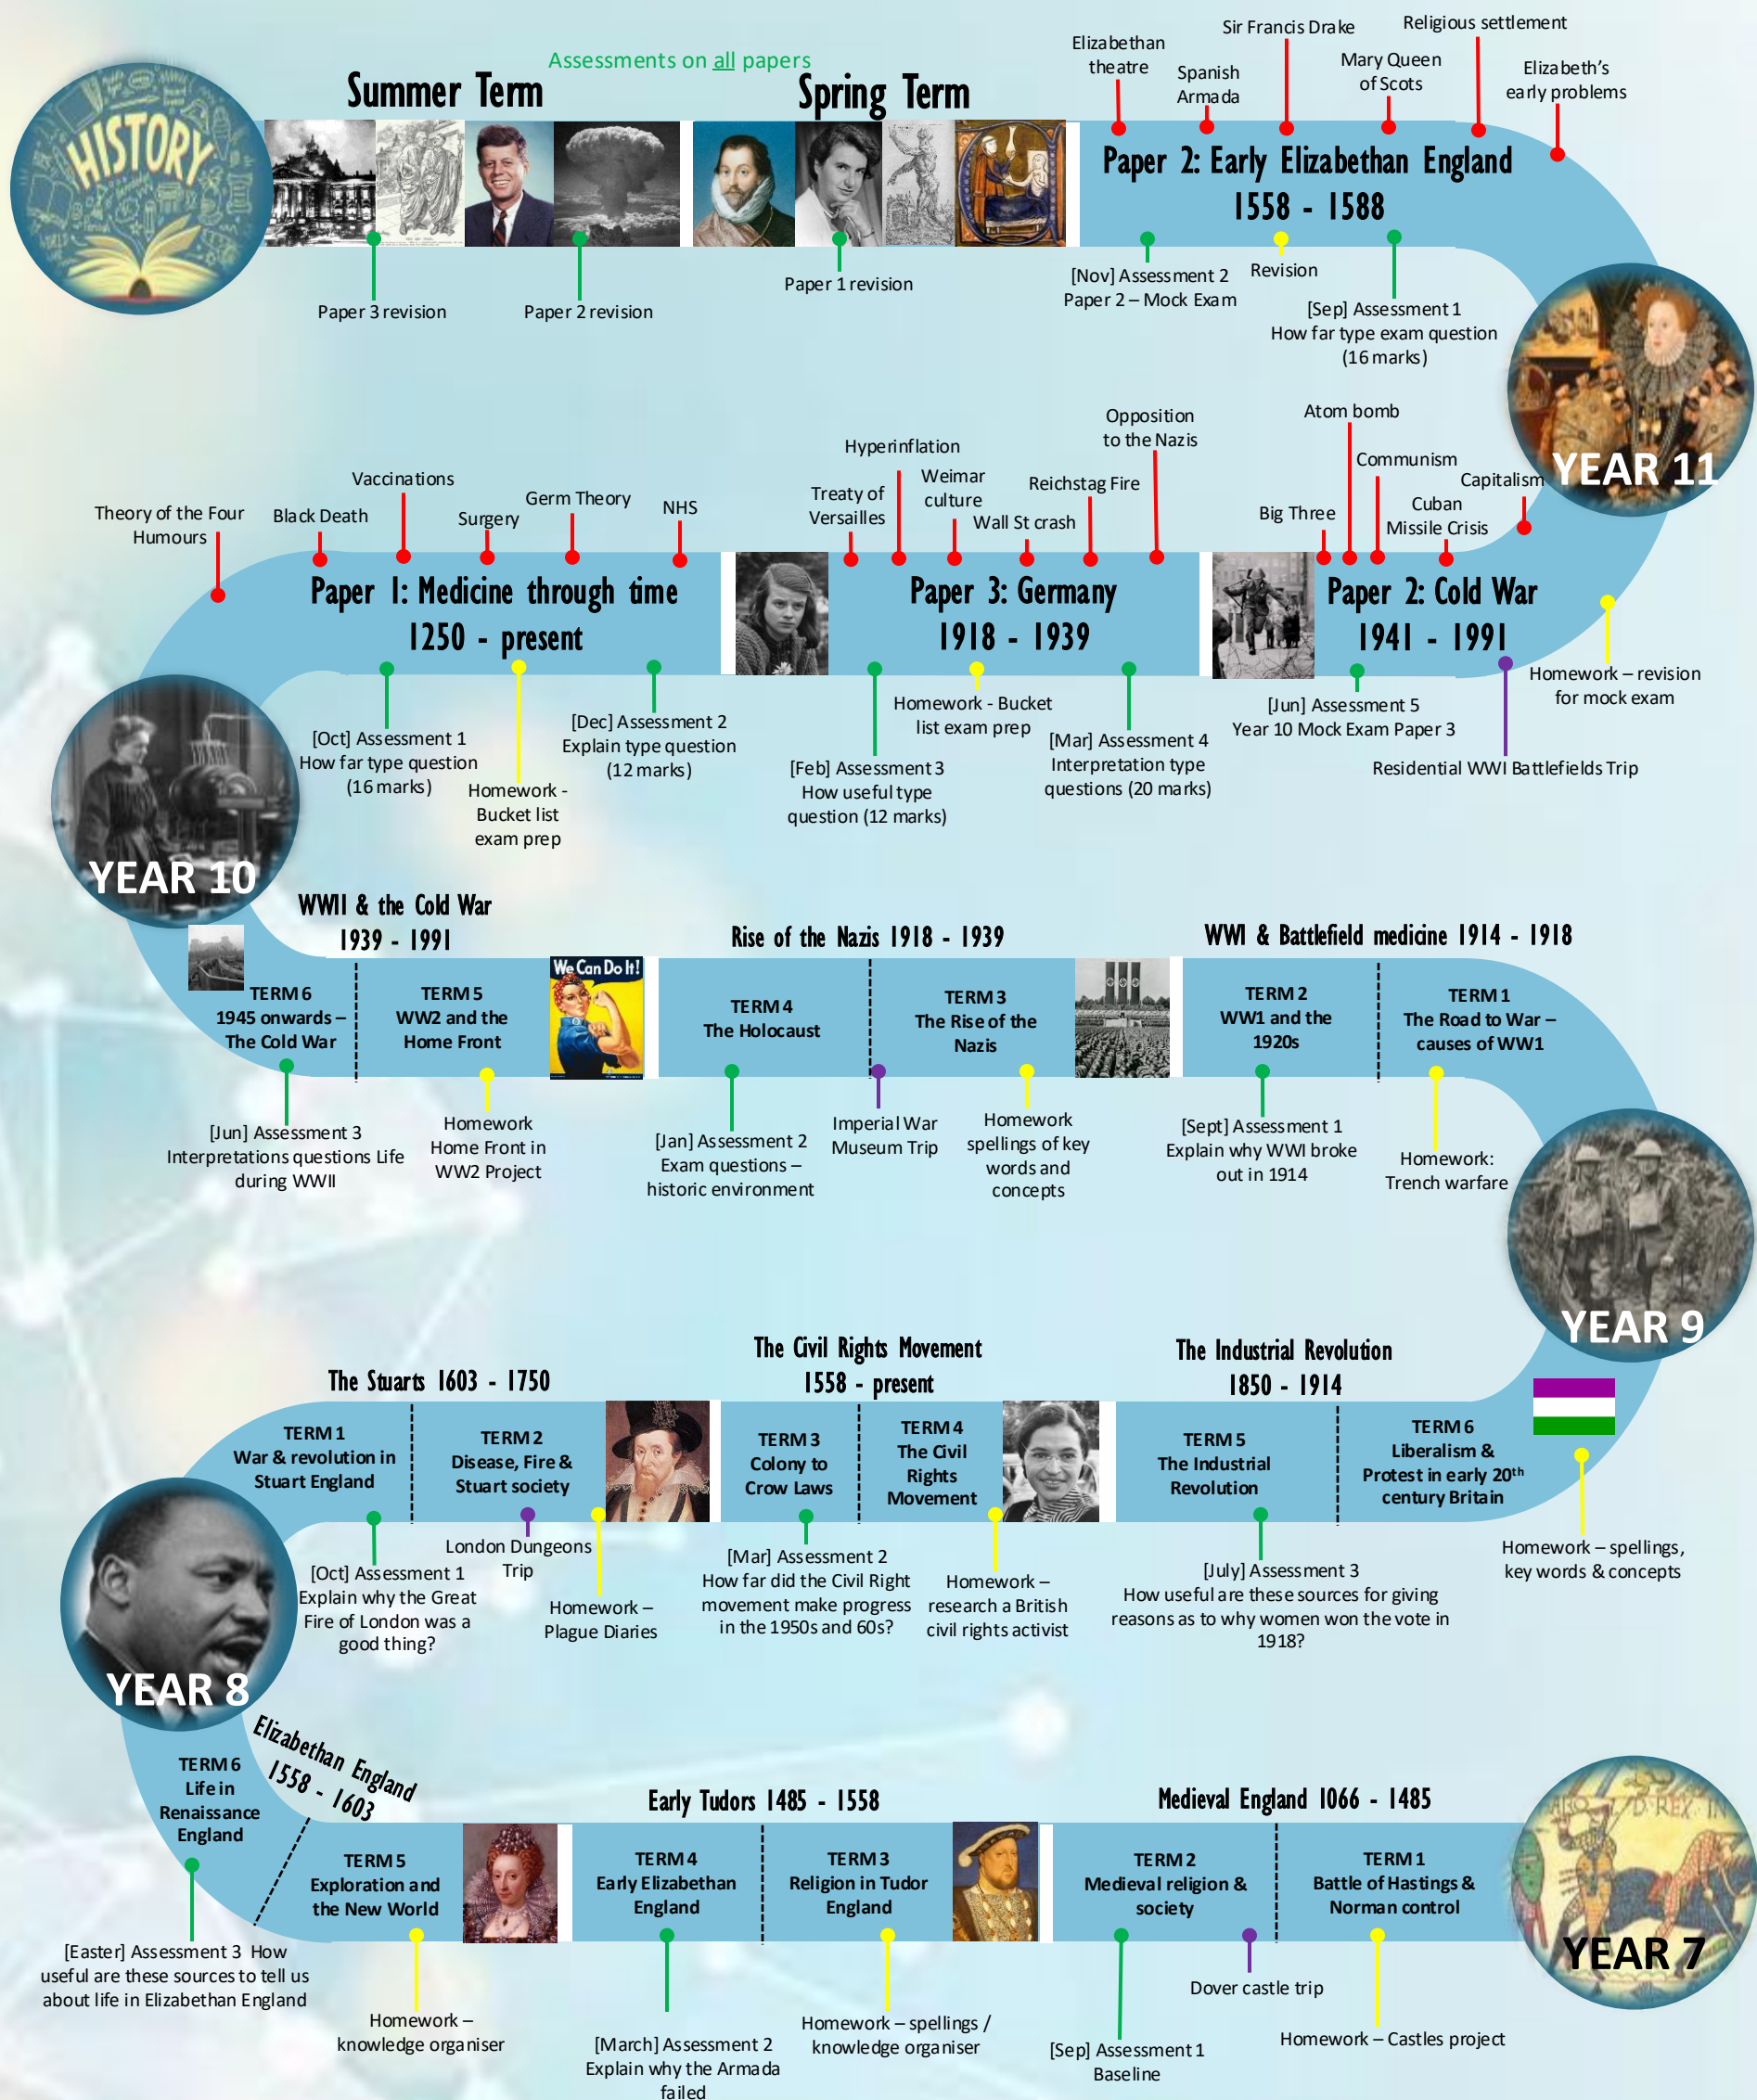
HISTORY

Assessments on all papers

Summer Term

Spring Term

Elizabethan theatre
Spanish Armada
Sir Francis Drake
Mary Queen of Scots
Religious settlement
Elizabeth's early problems

Paper 2: Early Elizabethan England 1558 - 1588

Paper 3 revision
Paper 2 revision
Paper 1 revision
[Nov] Assessment 2 Paper 2 – Mock Exam
Revision
[Sep] Assessment 1 How far type exam question (16 marks)

YEAR 11

Theory of the Four Humours
Black Death
Vaccinations
Surgery
Germ Theory
NHS
Treaty of Versailles
Hyperinflation
Weimar culture
Wall St crash
Reichstag Fire
Opposition to the Nazis
Big Three
Atom bomb
Communism
Cuban Missile Crisis
Capitalism

Paper 1: Medicine through time 1250 - present

Paper 3: Germany 1918 - 1939

Paper 2: Cold War 1941 - 1991

Homework – revision for mock exam
[Oct] Assessment 1 How far type question (16 marks)
Homework - Bucket list exam prep
[Dec] Assessment 2 Explain type question (12 marks)
[Feb] Assessment 3 How useful type question (12 marks)
Homework - Bucket list exam prep
[Mar] Assessment 4 Interpretation type questions (20 marks)
[Jun] Assessment 5 Year 10 Mock Exam Paper 3
Residential WWI Battlefields Trip

YEAR 10

WWII & the Cold War 1939 - 1991
Rise of the Nazis 1918 - 1939
WWI & Battlefield medicine 1914 - 1918

TERM 6 1945 onwards – The Cold War
TERM 5 WW2 and the Home Front
We Can Do It!
TERM 4 The Holocaust
TERM 3 The Rise of the Nazis
TERM 2 WW1 and the 1920s
TERM 1 The Road to War – causes of WW1

[Jun] Assessment 3 Interpretations questions Life during WWII
Homework Home Front in WW2 Project
[Jan] Assessment 2 Exam questions – historic environment
Imperial War Museum Trip
Homework spellings of key words and concepts
[Sept] Assessment 1 Explain why WWI broke out in 1914
Homework: Trench warfare

YEAR 9

The Stuarts 1603 - 1750
The Civil Rights Movement 1558 - present
The Industrial Revolution 1850 - 1914

TERM 1 War & revolution in Stuart England
TERM 2 Disease, Fire & Stuart society
TERM 3 Colony to Crow Laws
TERM 4 The Civil Rights Movement
TERM 5 The Industrial Revolution
TERM 6 Liberalism & Protest in early 20$^{th}$ century Britain

[Oct] Assessment 1 Explain why the Great Fire of London was a good thing?
London Dungeons Trip
Homework – Plague Diaries
[Mar] Assessment 2 How far did the Civil Right movement make progress in the 1950s and 60s?
Homework – research a British civil rights activist
[July] Assessment 3 How useful are these sources for giving reasons as to why women won the vote in 1918?
Homework – spellings, key words & concepts

YEAR 8

Elizabethan England 1558 - 1603
Early Tudors 1485 - 1558
Medieval England 1066 - 1485

TERM 6 Life in Renaissance England
TERM 5 Exploration and the New World
TERM 4 Early Elizabethan England
TERM 3 Religion in Tudor England
TERM 2 Medieval religion & society
TERM 1 Battle of Hastings & Norman control

[Easter] Assessment 3 How useful are these sources to tell us about life in Elizabethan England
Homework – knowledge organiser
[March] Assessment 2 Explain why the Armada failed
Homework – spellings / knowledge organiser
[Sep] Assessment 1 Baseline
Dover castle trip
Homework – Castles project

YEAR 7